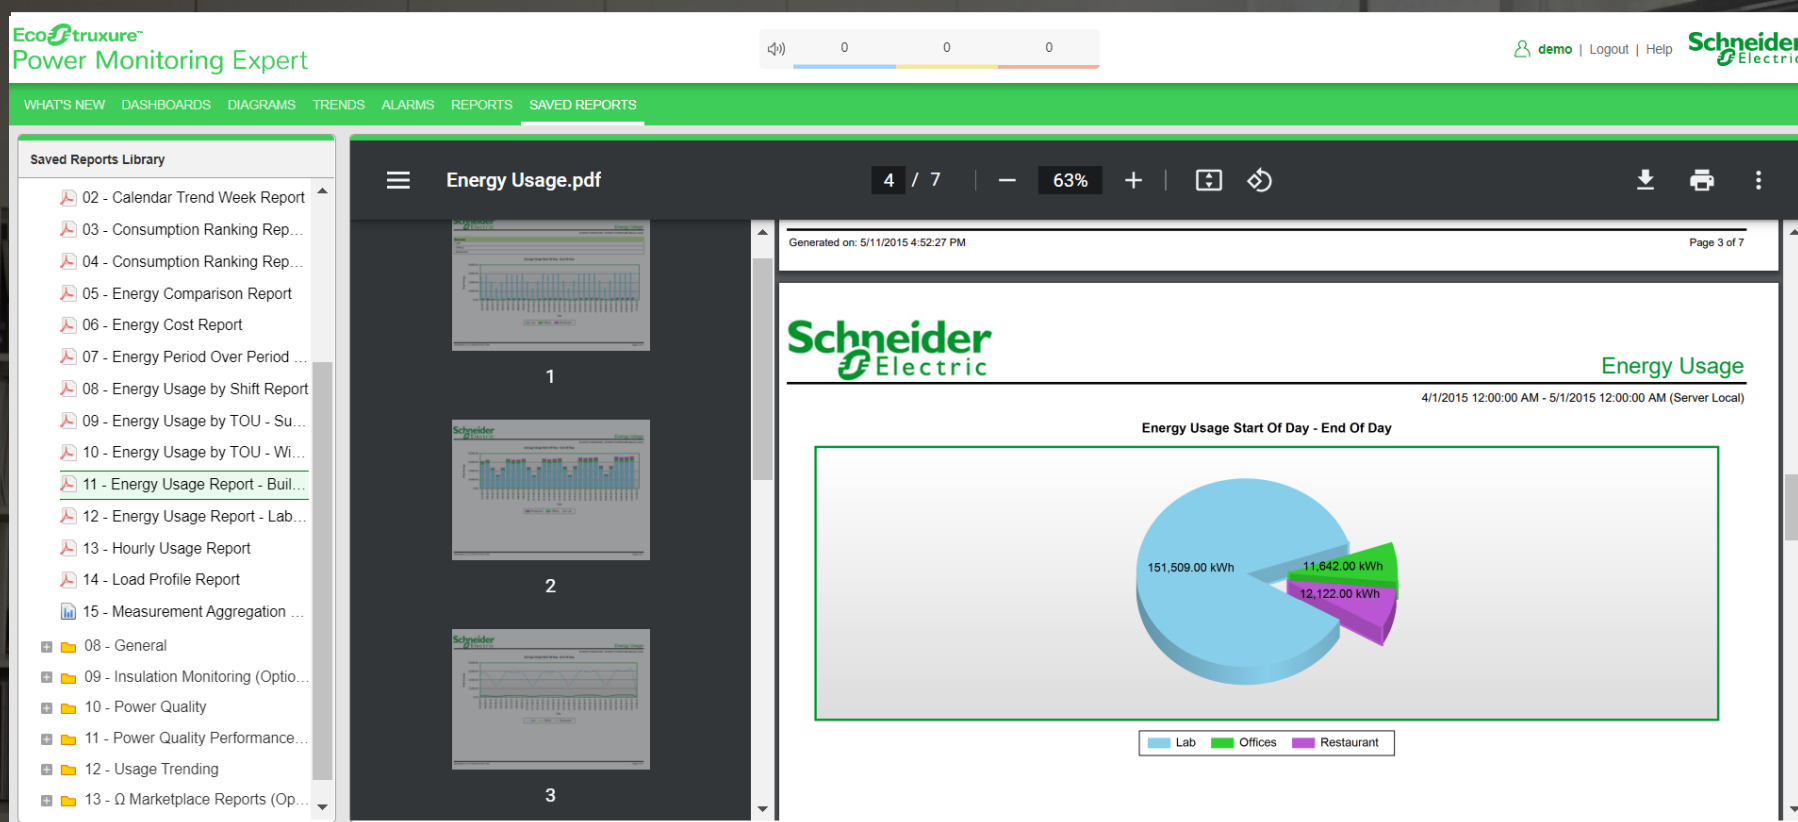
EcoStruxure
Power Monitoring Expert

0 0 0

demo | Logout | Help

Schneider Electric

WHAT'S NEW DASHBOARDS DIAGRAMS TRENDS ALARMS REPORTS SAVED REPORTS

Saved Reports Library

02 - Calendar Trend Week Report
03 - Consumption Ranking Rep...
04 - Consumption Ranking Rep...
05 - Energy Comparison Report
06 - Energy Cost Report
07 - Energy Period Over Period ...
08 - Energy Usage by Shift Report
09 - Energy Usage by TOU - Su...
10 - Energy Usage by TOU - Wi...
11 - Energy Usage Report - Buil...
12 - Energy Usage Report - Lab...
13 - Hourly Usage Report
14 - Load Profile Report
15 - Measurement Aggregation ...
08 - General
09 - Insulation Monitoring (Optio...
10 - Power Quality
11 - Power Quality Performance...
12 - Usage Trending
13 - Ω Marketplace Reports (Op...

Energy Usage.pdf

4 / 7

63%

1

2

3

Generated on: 5/11/2015 4:52:27 PM

Page 3 of 7

Schneider Electric

Energy Usage

4/1/2015 12:00:00 AM - 5/1/2015 12:00:00 AM (Server Local)

Energy Usage Start Of Day - End Of Day

151,509.00 kWh

11,642.00 kWh

12,122.00 kWh

Lab Offices Restaurant